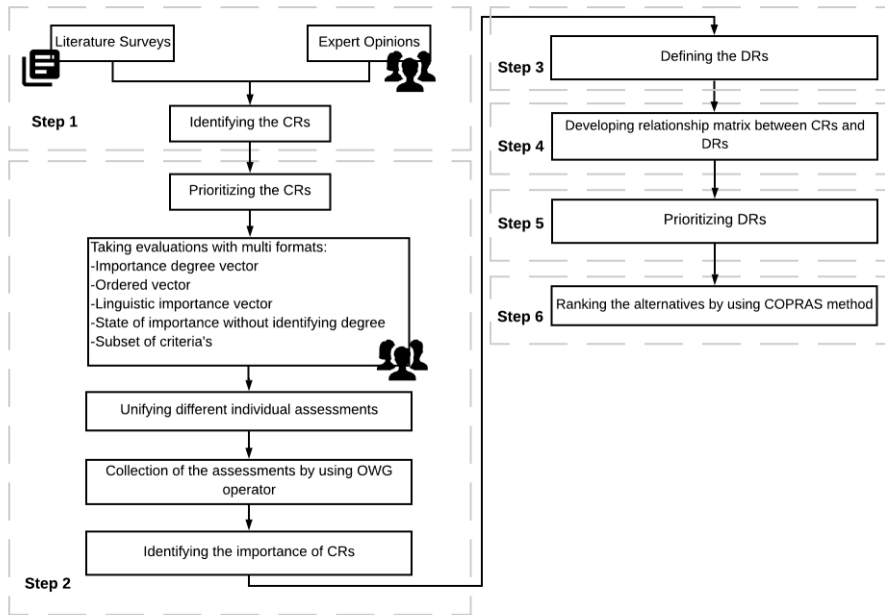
Literature Surveys

Expert Opinions

Step 1

Identifying the CRs

Prioritizing the CRs

Taking evaluations with multi formats:
-Importance degree vector
-Ordered vector
-Linguistic importance vector
-State of importance without identifying degree
-Subset of criteria's

Unifying different individual assessments

Collection of the assessments by using OWG operator

Identifying the importance of CRs

Step 2

Step 3

Defining the DRs

Step 4

Developing relationship matrix between CRs and DRs

Step 5

Prioritizing DRs

Step 6

Ranking the alternatives by using COPRAS method